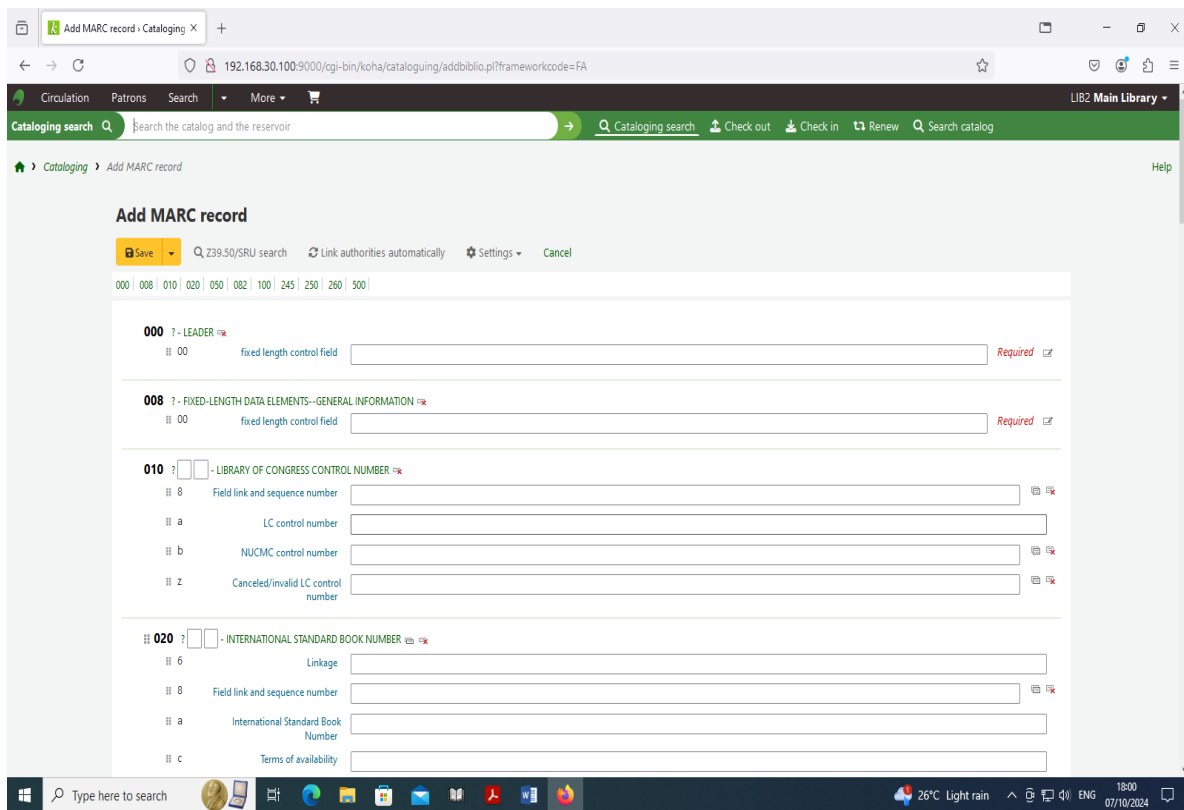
Add MARC record › Cataloging ×
+
192.168.30.100:9000/cgi-bin/koha/cataloguing/addbiblio.pl?frameworkcode=FA
Circulation Patrons Search More
LIB2 Main Library
Cataloging search
Search the catalog and the reservoir
Cataloging search Check out Check in Renew Search catalog
Cataloging › Add MARC record
Help
Add MARC record
Save
Z39.50/SRU search
Link authorities automatically
Settings
Cancel
000 | 008 | 010 | 020 | 050 | 082 | 100 | 245 | 250 | 260 | 500

000 ? - LEADER
00 fixed length control field Required

008 ? - FIXED-LENGTH DATA ELEMENTS--GENERAL INFORMATION
00 fixed length control field Required

010 ? - LIBRARY OF CONGRESS CONTROL NUMBER
8 Field link and sequence number
a LC control number
b NUCMC control number
z Canceled/invalid LC control number

020 ? - INTERNATIONAL STANDARD BOOK NUMBER
6 Linkage
8 Field link and sequence number
a International Standard Book Number
c Terms of availability

Type here to search
26°C Light rain ENG 18:00 07/10/2024